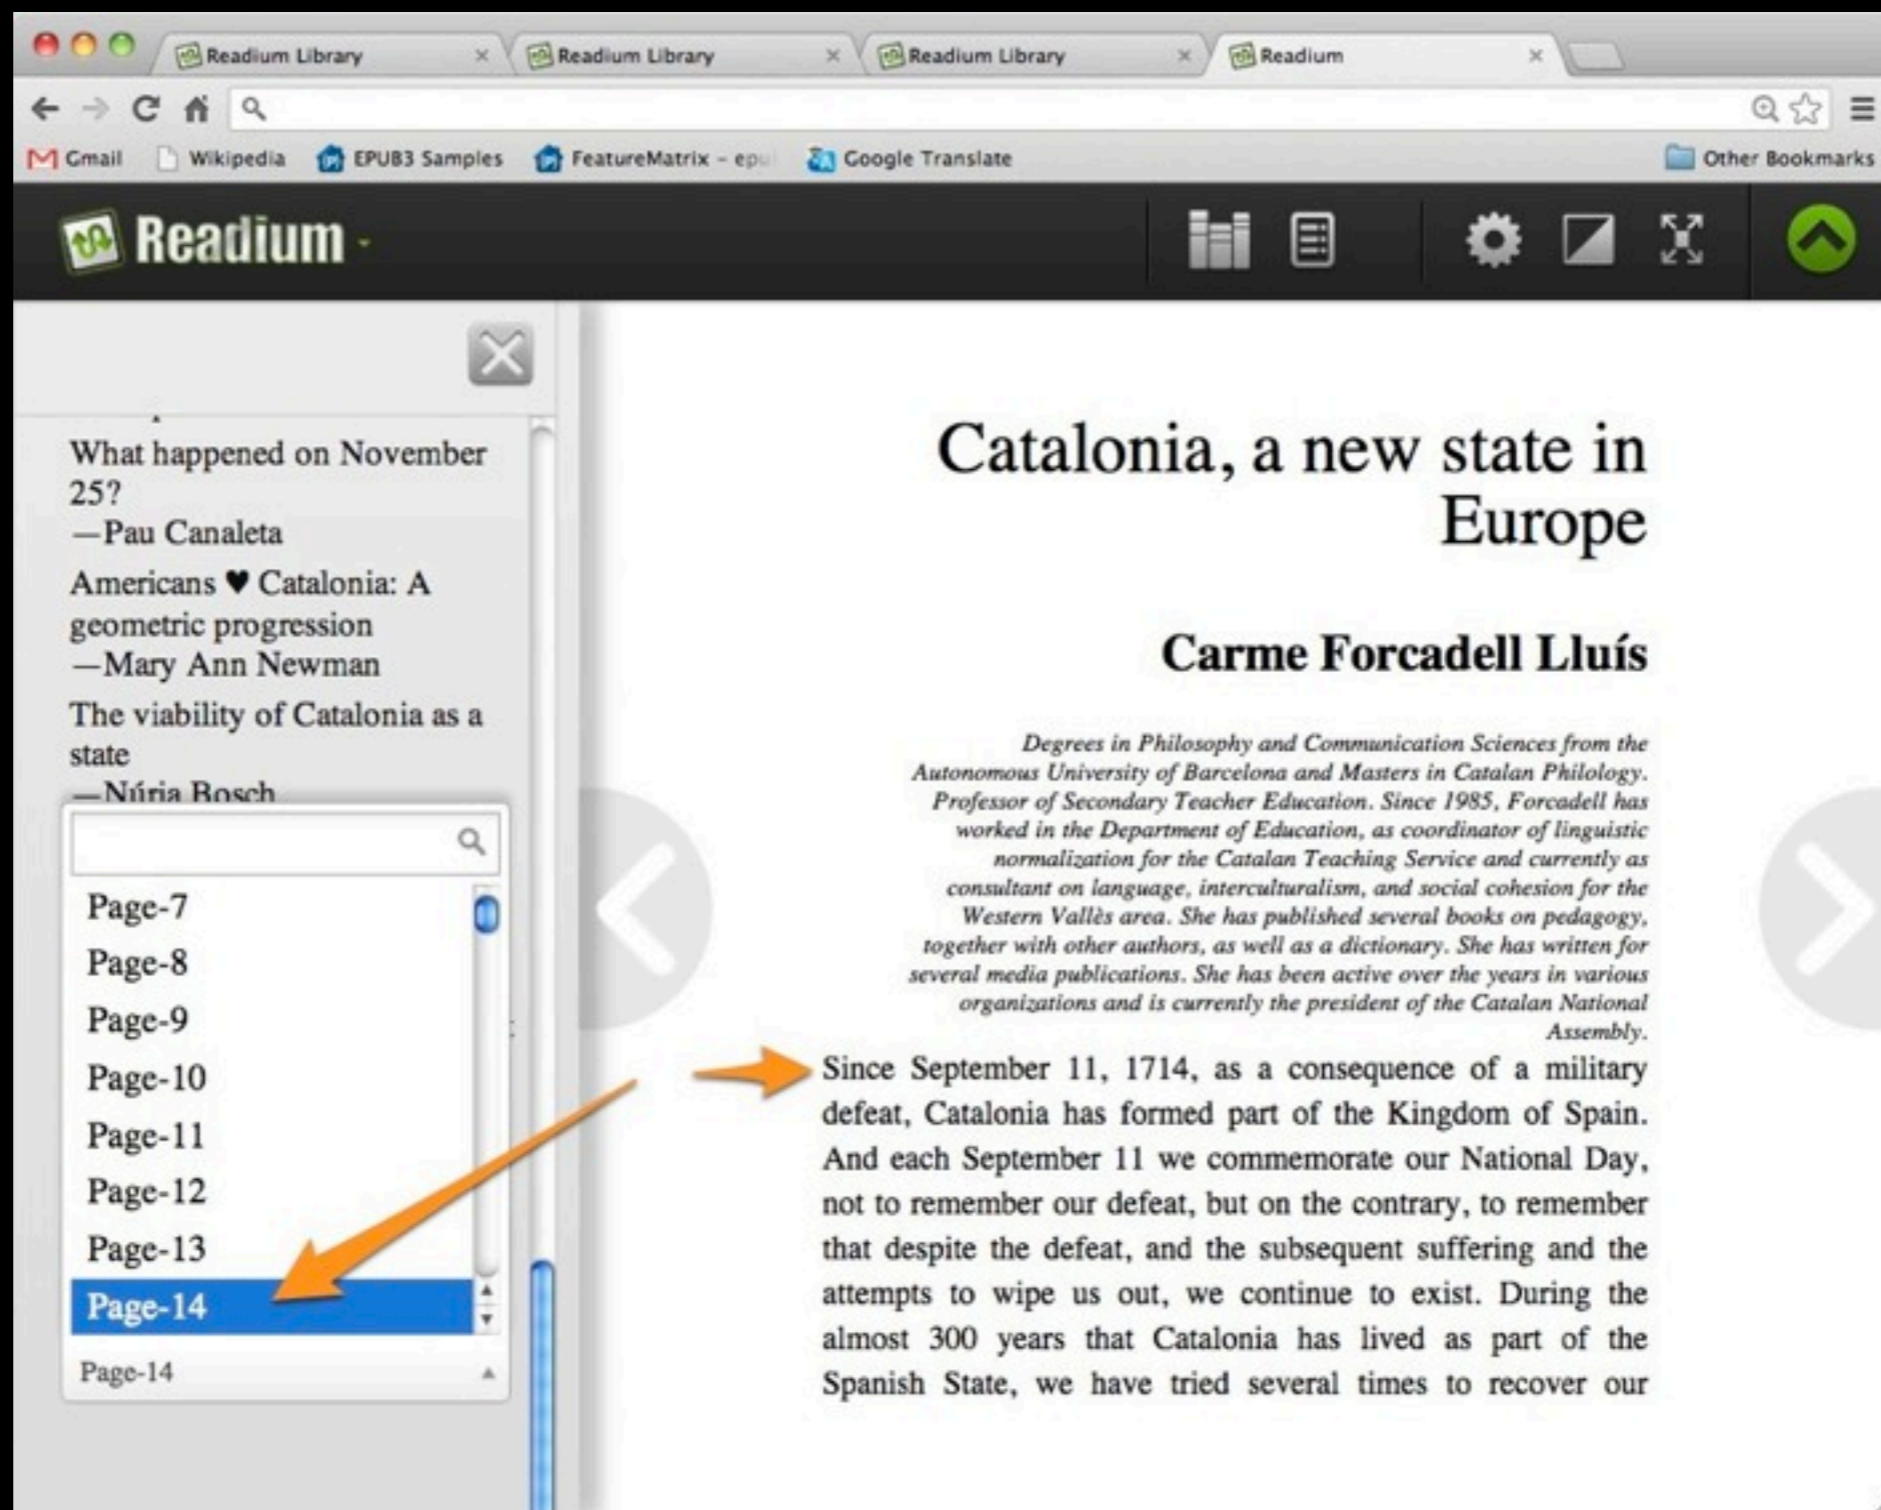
Readium Library × Readium Library × Readium Library × Readium ×

Gmail Wikipedia EPUB3 Samples FeatureMatrix – epu Google Translate Other Bookmarks

Readium

What happened on November 25?
—Pau Canaleta

Americans ♥ Catalonia: A geometric progression
—Mary Ann Newman

The viability of Catalonia as a state
—Núria Bosch

Page-7
Page-8
Page-9
Page-10
Page-11
Page-12
Page-13
Page-14

Page-14

Catalonia, a new state in Europe

Carme Forcadell Lluís

Degrees in Philosophy and Communication Sciences from the Autonomous University of Barcelona and Masters in Catalan Philology. Professor of Secondary Teacher Education. Since 1985, Forcadell has worked in the Department of Education, as coordinator of linguistic normalization for the Catalan Teaching Service and currently as consultant on language, interculturalism, and social cohesion for the Western Vallès area. She has published several books on pedagogy, together with other authors, as well as a dictionary. She has written for several media publications. She has been active over the years in various organizations and is currently the president of the Catalan National Assembly.

Since September 11, 1714, as a consequence of a military defeat, Catalonia has formed part of the Kingdom of Spain. And each September 11 we commemorate our National Day, not to remember our defeat, but on the contrary, to remember that despite the defeat, and the subsequent suffering and the attempts to wipe us out, we continue to exist. During the almost 300 years that Catalonia has lived as part of the Spanish State, we have tried several times to recover our